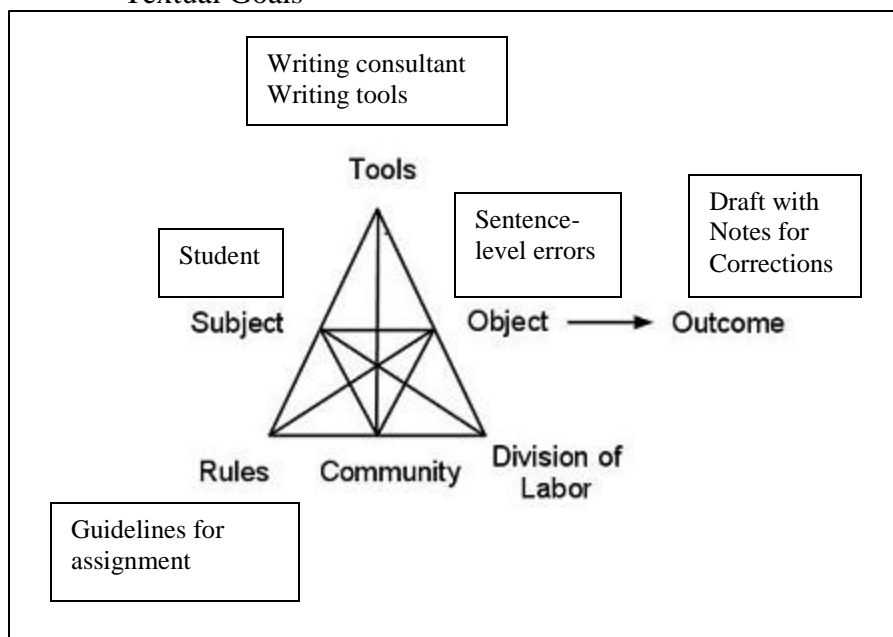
Textual Goals

Writing consultant
Writing tools

Tools

Sentence-level errors

Draft with Notes for Corrections

Student

Subject

Object

Outcome

Rules

Community

Division of Labor

Guidelines for assignment